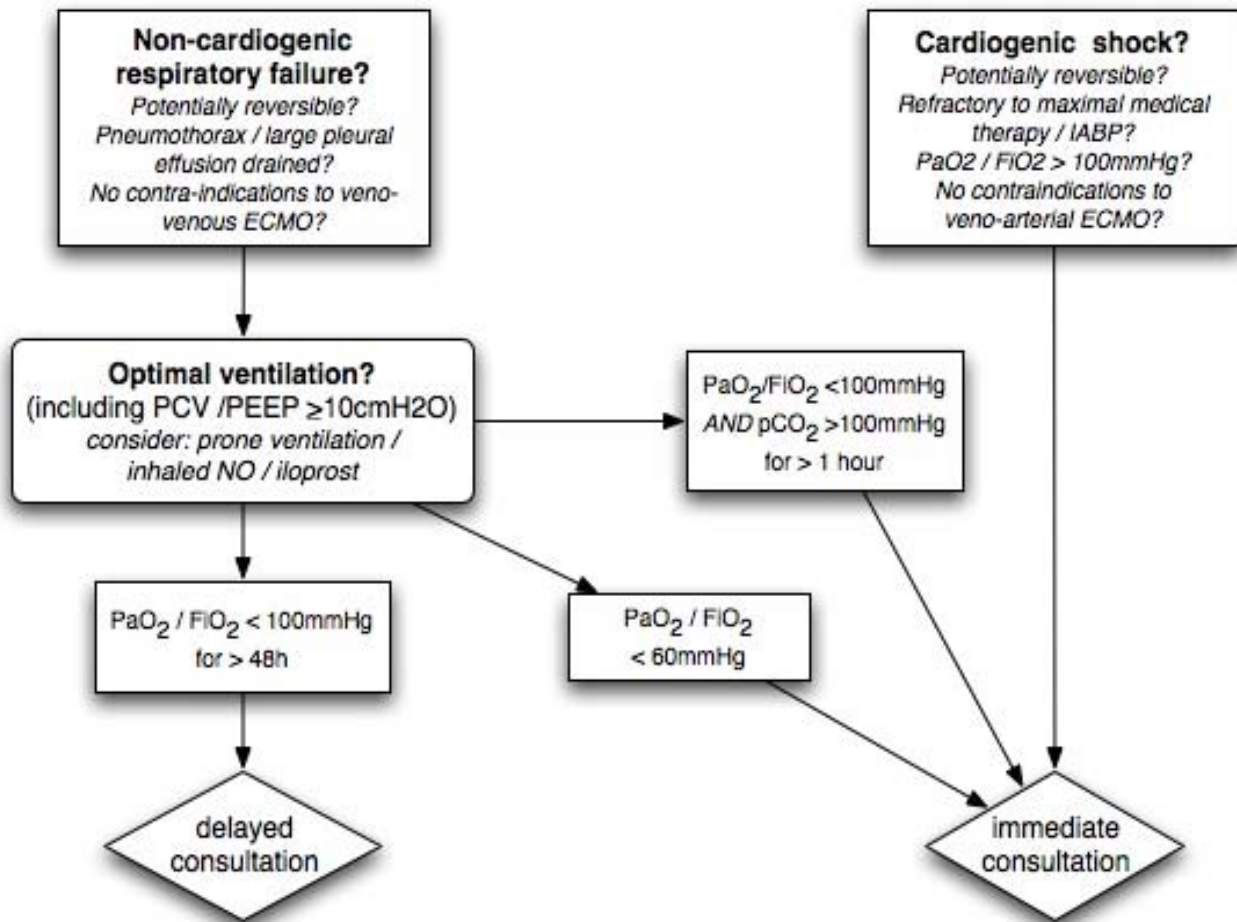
**Non-cardiogenic respiratory failure?**
*Potentially reversible?*
*Pneumothorax / large pleural effusion drained?*
*No contra-indications to veno-venous ECMO?*

**Cardiogenic shock?**
*Potentially reversible?*
*Refractory to maximal medical therapy / IABP?*
*PaO2 / FiO2 > 100mmHg?*
*No contraindications to veno-arterial ECMO?*

**Optimal ventilation?**
(including PCV /PEEP $\geq$10cmH2O)
*consider: prone ventilation / inhaled NO / iloprost*

$PaO_2/FiO_2$ <100mmHg
*AND* $pCO_2$ >100mmHg
for > 1 hour

$PaO_2$ / $FiO_2$ < 100mmHg
for > 48h

$PaO_2$ / $FiO_2$
< 60mmHg

delayed consultation

immediate consultation